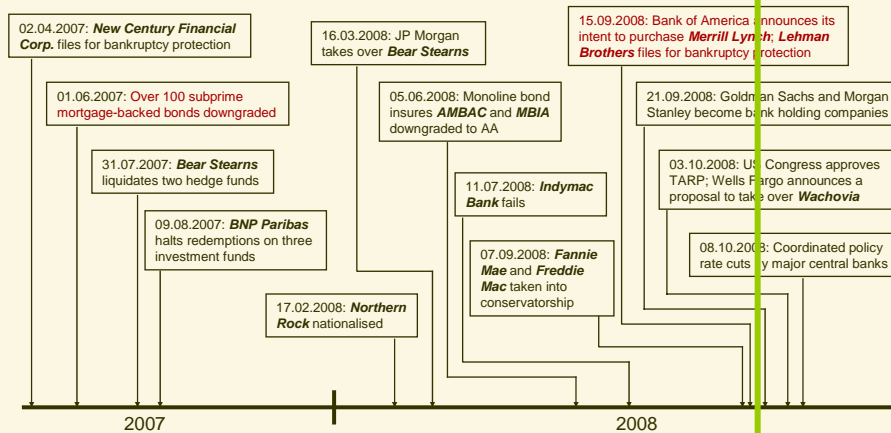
02.04.2007: ***New Century Financial Corp.*** files for bankruptcy protection

01.06.2007: Over 100 subprime mortgage-backed bonds downgraded

31.07.2007: ***Bear Stearns*** liquidates two hedge funds

09.08.2007: ***BNP Paribas*** halts redemptions on three investment funds

16.03.2008: JP Morgan takes over ***Bear Stearns***

05.06.2008: Monoline bond insures ***AMBAC*** and ***MBIA*** downgraded to AA

17.02.2008: ***Northern Rock*** nationalised

11.07.2008: ***Indymac Bank*** fails

07.09.2008: ***Fannie Mae*** and ***Freddie Mac*** taken into conservatorship

15.09.2008: Bank of America announces its intent to purchase ***Merrill Lynch***; ***Lehman Brothers*** files for bankruptcy protection

21.09.2008: Goldman Sachs and Morgan Stanley become bank holding companies

03.10.2008: US Congress approves TARP; Wells Fargo announces a proposal to take over ***Wachovia***

08.10.2008: Coordinated policy rate cuts by major central banks

2007

2008